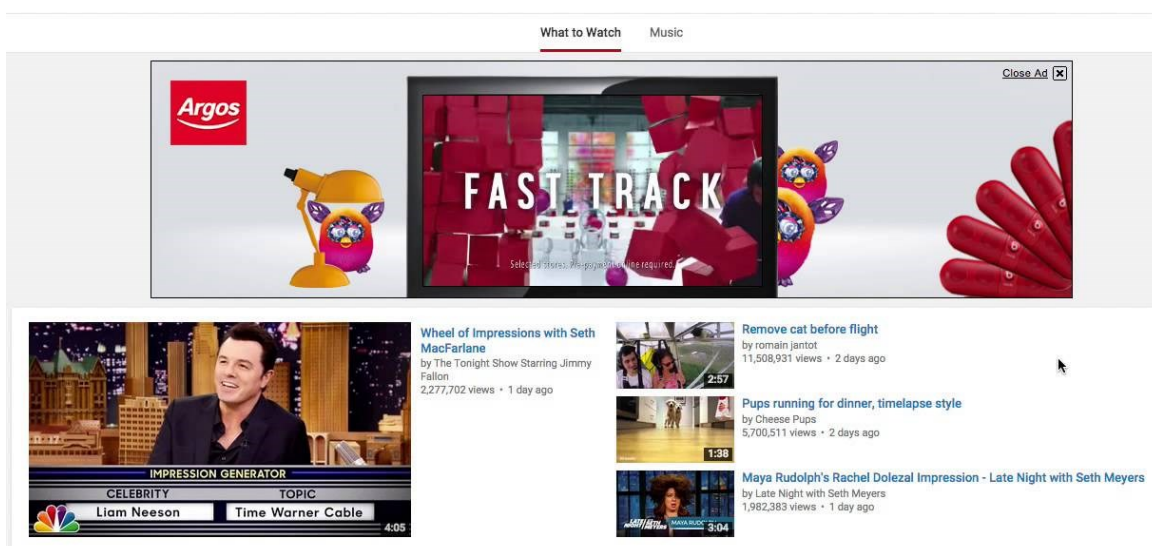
What to Watch Music

Argos

Close Ad

FAST TRACK

Selected stores. Pre-pay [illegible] online required

IMPRESSION GENERATOR
CELEBRITY
TOPIC
Liam Neeson
Time Warner Cable
4:05

Wheel of Impressions with Seth MacFarlane
by The Tonight Show Starring Jimmy Fallon
2,277,702 views • 1 day ago

2:57
Remove cat before flight
by romain jantot
11,508,931 views • 2 days ago

1:38
Pups running for dinner, timelapse style
by Cheese Pups
5,700,511 views • 2 days ago

MAYA RUDO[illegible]
3:04
Maya Rudolph's Rachel Dolezal Impression - Late Night with Seth Meyers
by Late Night with Seth Meyers
1,982,383 views • 1 day ago